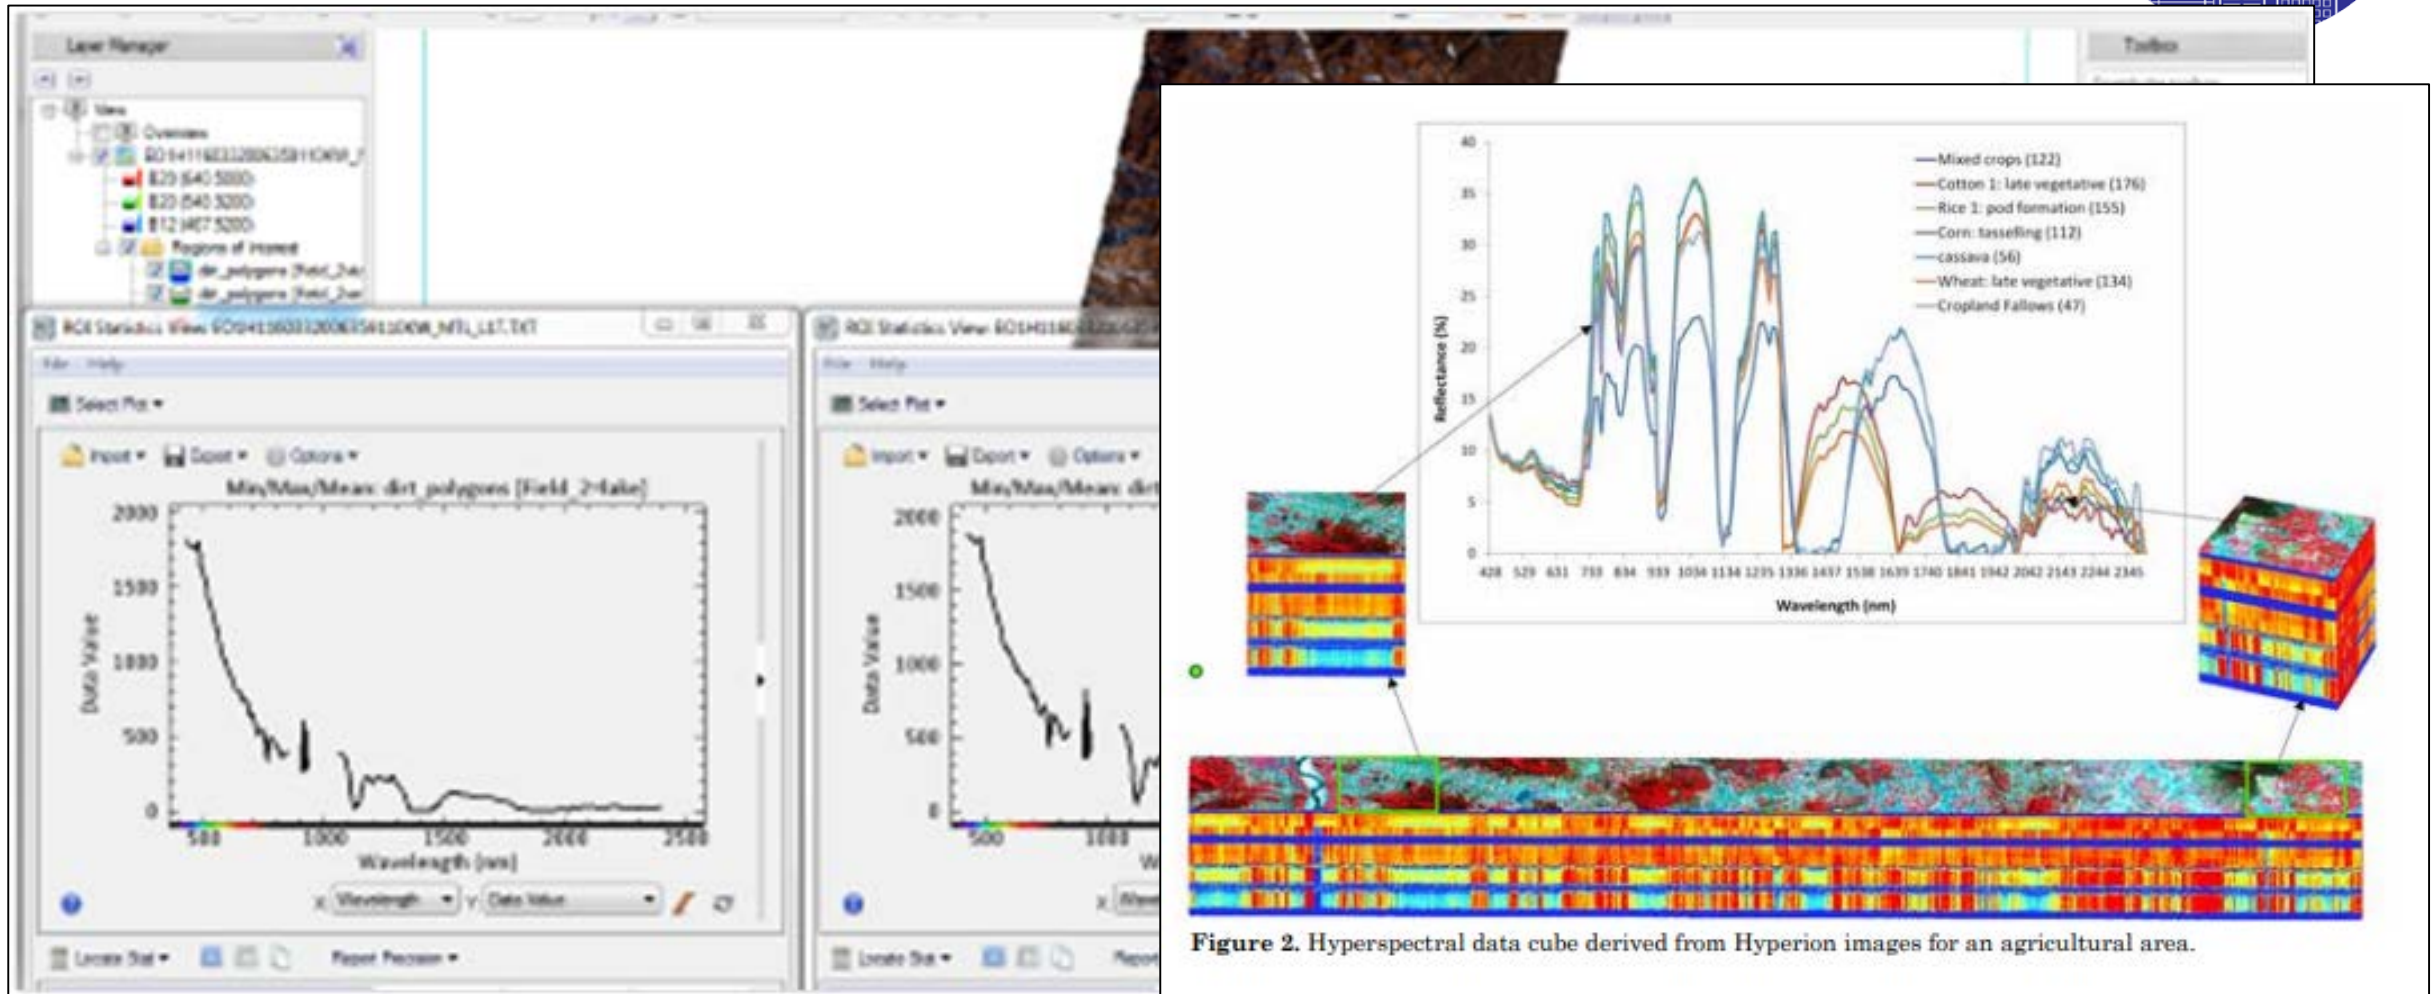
Layer Manager

Toolbox

View
Overview
EO1H1160332000358110KW_T
B29 (640.5000)
B20 (548.3200)
B12 (467.5200)
Regions of interest
dirt_polygons [Field_2=Ja]
dirt_polygons [Field_2=

ROI Statistics View: EO1H1160332000358110KW_MTL_L1T.TXT

File Help

Select Plot

Import Export Options

Min/Max/Mean: dirt_polygons [Field_2=lake]

Data Value

Wavelength (nm)

X Wavelength Y Data Value

Locate Stat Report Precision

ROI Statistics View: EO1H116

File Help

Select Plot

Import Export Options

Min/Max/Mean: dirt

Data Value

Locate Stat Report

Mixed crops (122)
Cotton 1: late vegetative (176)
Rice 1: pod formation (155)
Corn: tasselling (112)
cassava (56)
Wheat: late vegetative (134)
Cropland Fallows (47)

Reflectance (%)

Wavelength (nm)

428 529 631 733 834 933 1034 1134 1235 1336 1437 1538 1639 1740 1841 1942 2042 2143 2244 2345

**Figure 2.** Hyperspectral data cube derived from Hyperion images for an agricultural area.